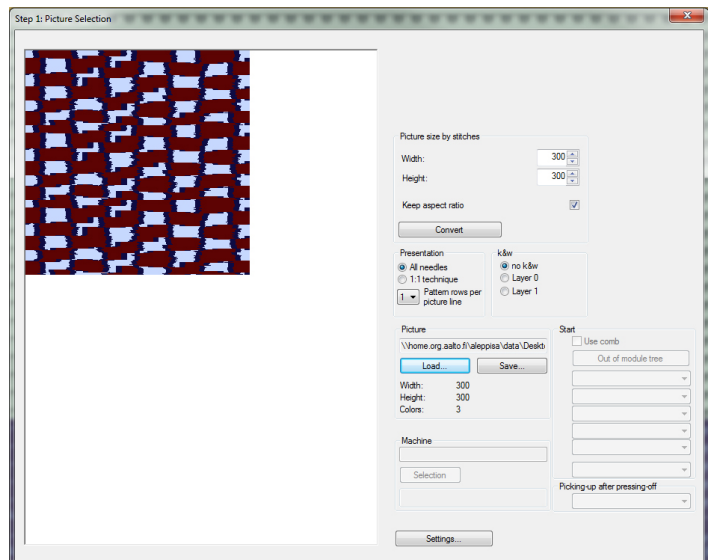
Step 1: Picture Selection

Picture size by stitches
Width: 300
Height: 300
Keep aspect ratio
Convert

Presentation
All needles
1:1 technique
1 Pattern rows per picture line

k&w
no k&w
Layer 0
Layer 1

Picture
\\home.org.aalto.fi\aleppisa\data\Deskt
Load...
Save...
Width: 300
Height: 300
Colors: 3

Start
Use comb
Out of module tree

Machine
Selection

Picking-up after pressing-off

Settings...